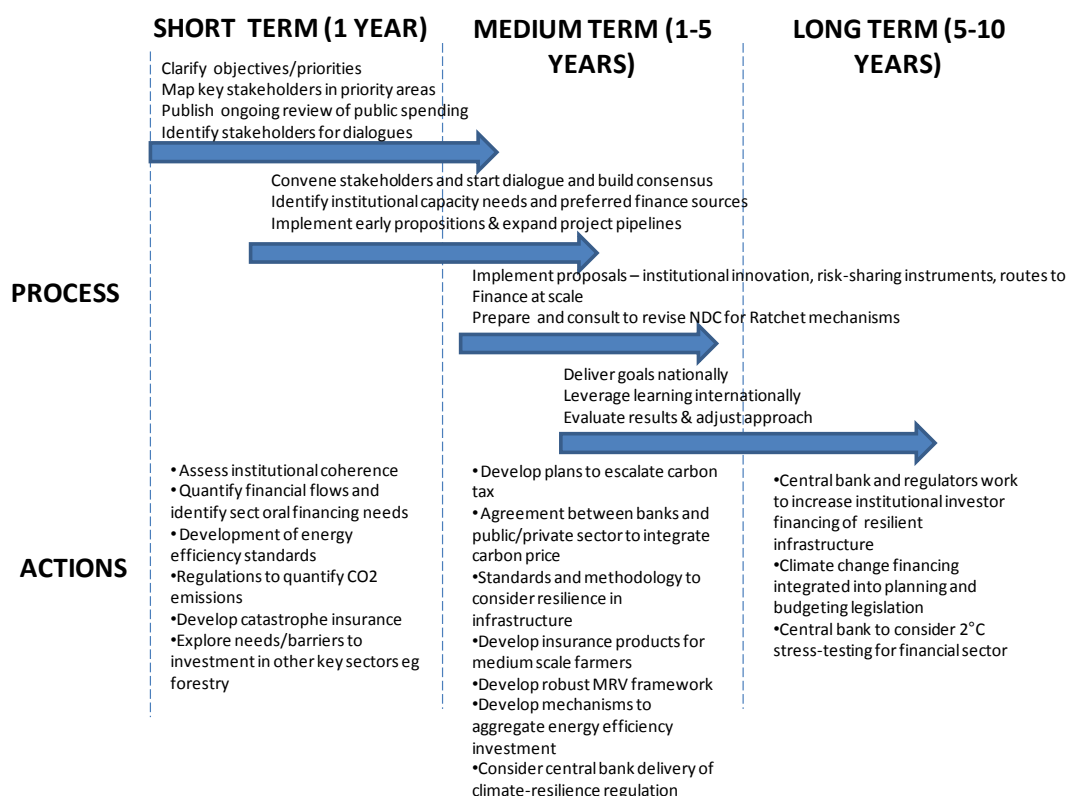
SHORT TERM (1 YEAR)

MEDIUM TERM (1-5 YEARS)

LONG TERM (5-10 YEARS)

Clarify objectives/priorities
Map key stakeholders in priority areas
Publish ongoing review of public spending
Identify stakeholders for dialogues

Convene stakeholders and start dialogue and build consensus
Identify institutional capacity needs and preferred finance sources
Implement early propositions & expand project pipelines

PROCESS

Implement proposals – institutional innovation, risk-sharing instruments, routes to Finance at scale
Prepare and consult to revise NDC for Ratchet mechanisms

Deliver goals nationally
Leverage learning internationally
Evaluate results & adjust approach

ACTIONS

• Assess institutional coherence
• Quantify financial flows and identify sect oral financing needs
• Development of energy efficiency standards
•Regulations to quantify CO2 emissions
•Develop catastrophe insurance
•Explore needs/barriers to investment in other key sectors eg forestry

•Develop plans to escalate carbon tax
•Agreement between banks and public/private sector to integrate carbon price
•Standards and methodology to consider resilience in infrastructure
•Develop insurance products for medium scale farmers
•Develop robust MRV framework
•Develop mechanisms to aggregate energy efficiency investment
•Consider central bank delivery of climate-resilience regulation

•Central bank and regulators work to increase institutional investor financing of resilient infrastructure
•Climate change financing integrated into planning and budgeting legislation
•Central bank to consider 2°C stress-testing for financial sector